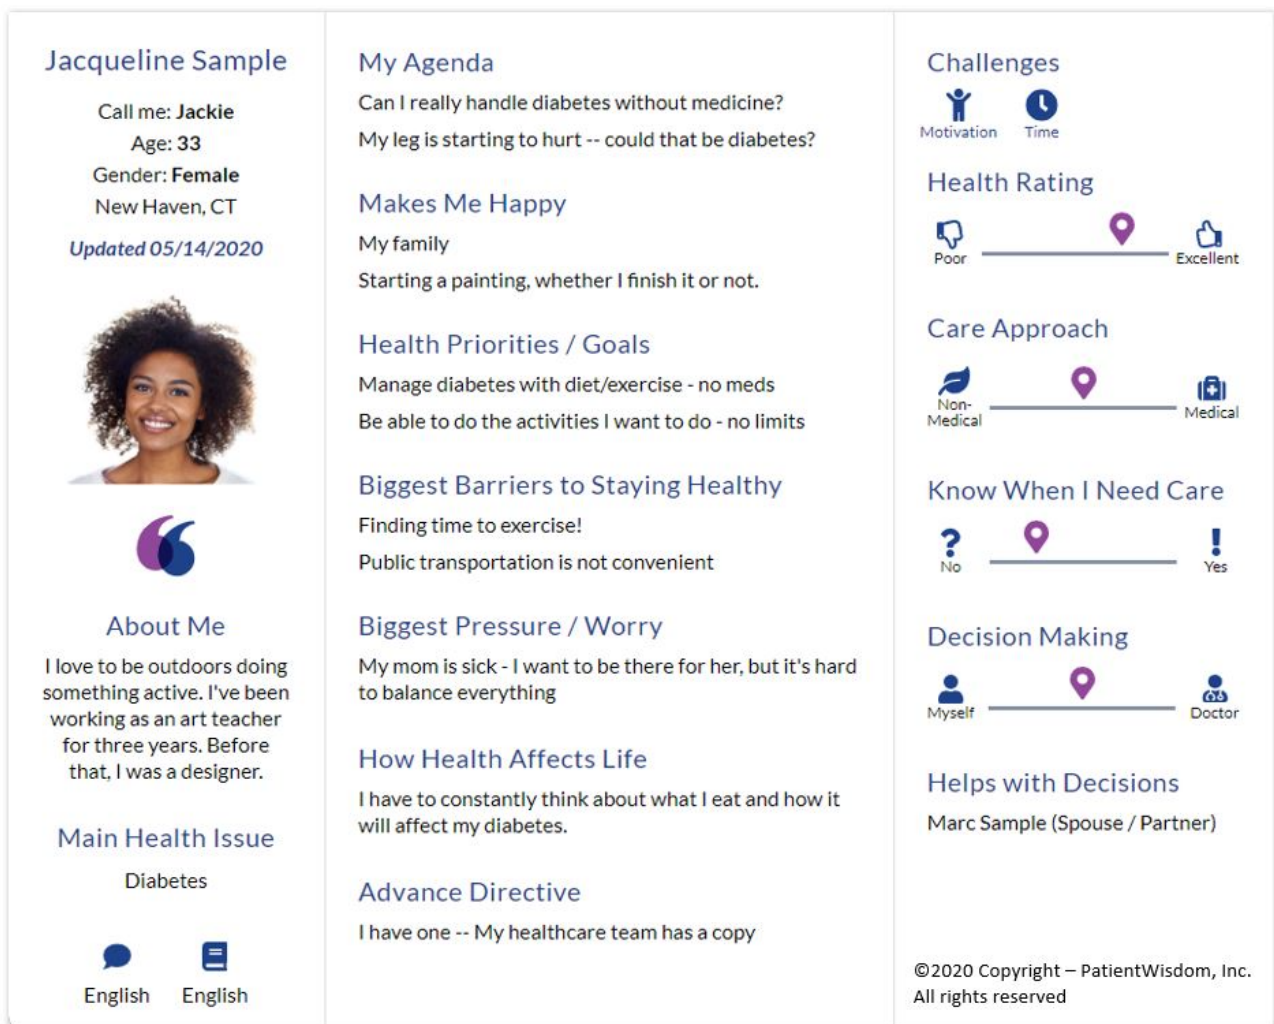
Jacqueline Sample

Call me: Jackie
Age: 33
Gender: Female
New Haven, CT

Updated 05/14/2020

About Me

I love to be outdoors doing something active. I've been working as an art teacher for three years. Before that, I was a designer.

Main Health Issue

Diabetes

English English

My Agenda

Can I really handle diabetes without medicine?

My leg is starting to hurt -- could that be diabetes?

Makes Me Happy

My family

Starting a painting, whether I finish it or not.

Health Priorities / Goals

Manage diabetes with diet/exercise - no meds

Be able to do the activities I want to do - no limits

Biggest Barriers to Staying Healthy

Finding time to exercise!

Public transportation is not convenient

Biggest Pressure / Worry

My mom is sick - I want to be there for her, but it's hard to balance everything

How Health Affects Life

I have to constantly think about what I eat and how it will affect my diabetes.

Advance Directive

I have one -- My healthcare team has a copy

Challenges

Motivation Time

Health Rating

Poor Excellent

Care Approach

Non-Medical Medical

Know When I Need Care

No Yes

Decision Making

Myself Doctor

Helps with Decisions

Marc Sample (Spouse / Partner)

©2020 Copyright – PatientWisdom, Inc.
All rights reserved